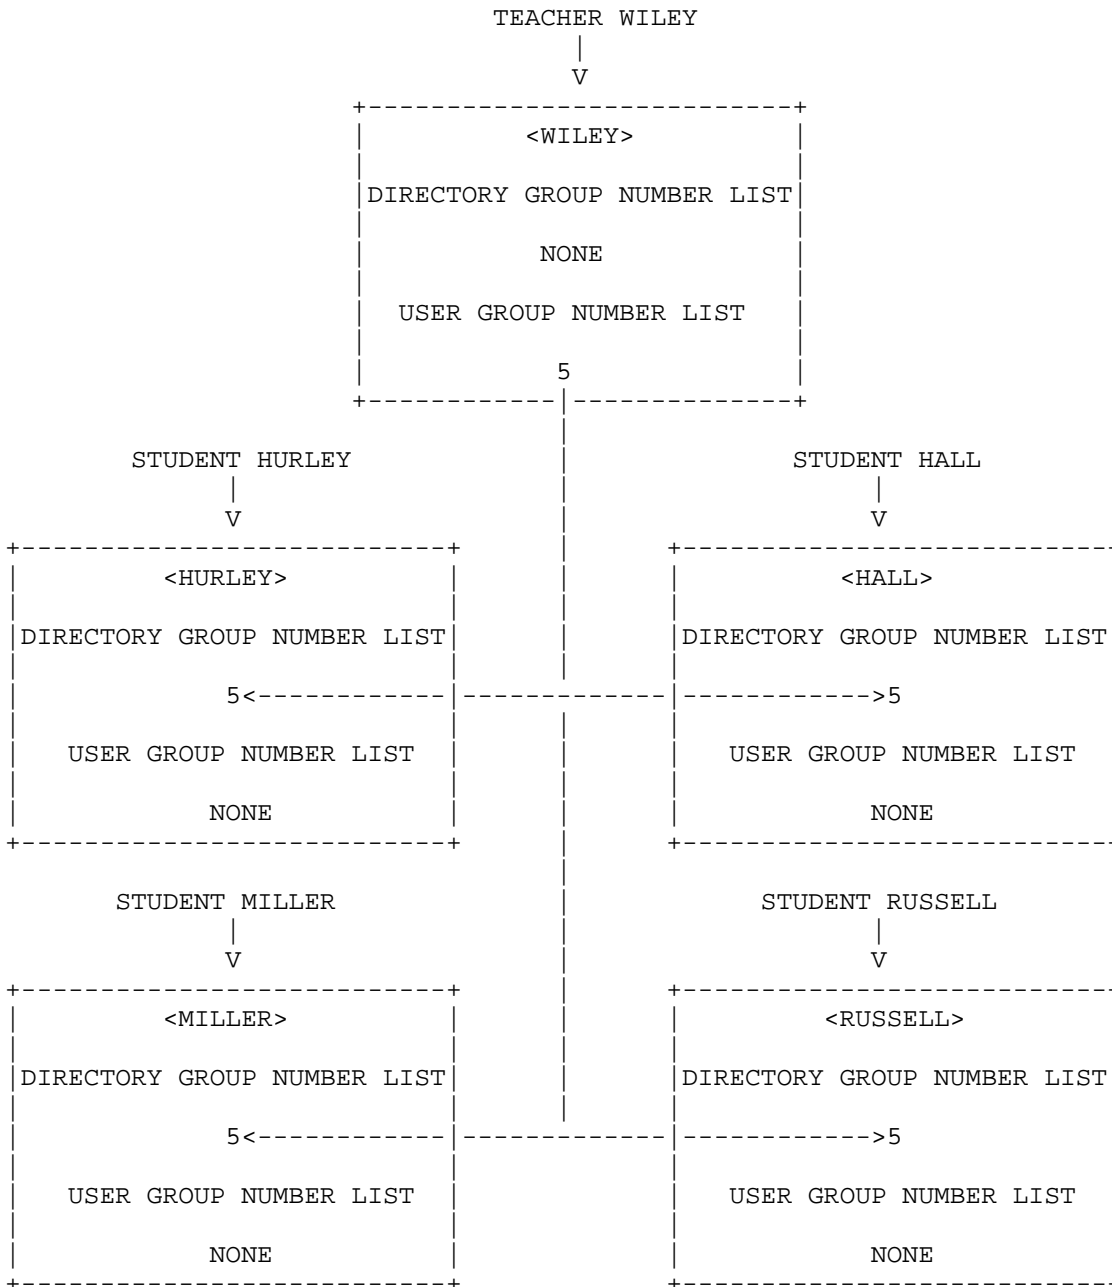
TEACHER WILEY

<WILEY>

DIRECTORY GROUP NUMBER LIST

NONE

USER GROUP NUMBER LIST

5

STUDENT HURLEY

<HURLEY>

DIRECTORY GROUP NUMBER LIST

5

USER GROUP NUMBER LIST

NONE

STUDENT HALL

<HALL>

DIRECTORY GROUP NUMBER LIST

5

USER GROUP NUMBER LIST

NONE

STUDENT MILLER

<MILLER>

DIRECTORY GROUP NUMBER LIST

5

USER GROUP NUMBER LIST

NONE

STUDENT RUSSELL

<RUSSELL>

DIRECTORY GROUP NUMBER LIST

5

USER GROUP NUMBER LIST

NONE